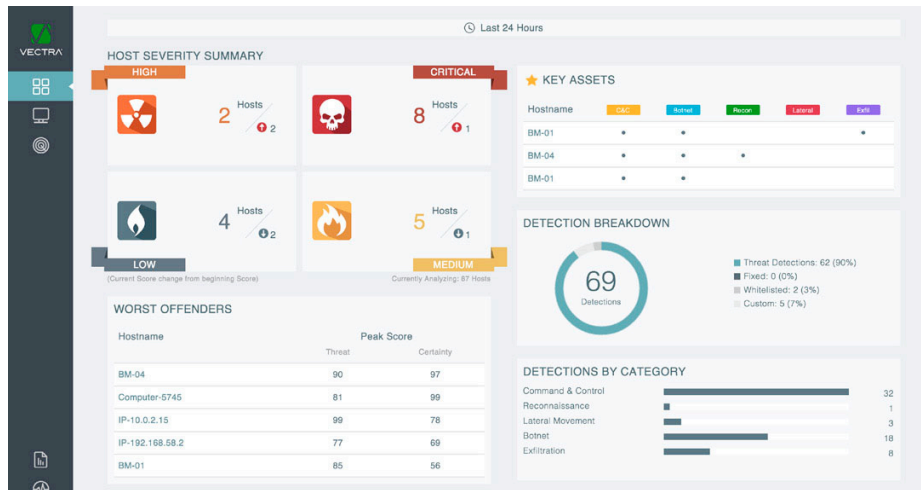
VECTRA

Last 24 Hours

HOST SEVERITY SUMMARY

HIGH
2 Hosts
2

CRITICAL
8 Hosts
1

4 Hosts
2
LOW

5 Hosts
1
MEDIUM

(Current Score change from beginning Score)
Currently Analyzing: 87 Hosts

KEY ASSETS

| Hostname | C&C | Botnet | Recon | Lateral | Exfil |
|---|---|---|---|---|---|
| BM-01 | • | • | | | • |
| BM-04 | • | • | • | | |
| BM-01 | • | • | | | |

WORST OFFENDERS

| Hostname | Peak Score Threat | Certainty |
|---|---|---|
| BM-04 | 90 | 97 |
| Computer-5745 | 81 | 99 |
| IP-10.0.2.15 | 99 | 78 |
| IP-192.168.58.2 | 77 | 69 |
| BM-01 | 85 | 56 |

DETECTION BREAKDOWN

69
Detections

Threat Detections: 62 (90%)
Fixed: 0 (0%)
Whitelisted: 2 (3%)
Custom: 5 (7%)

DETECTIONS BY CATEGORY

| Category | Count |
|---|---|
| Command & Control | 32 |
| Reconnaissance | 1 |
| Lateral Movement | 3 |
| Botnet | 18 |
| Exfiltration | 8 |